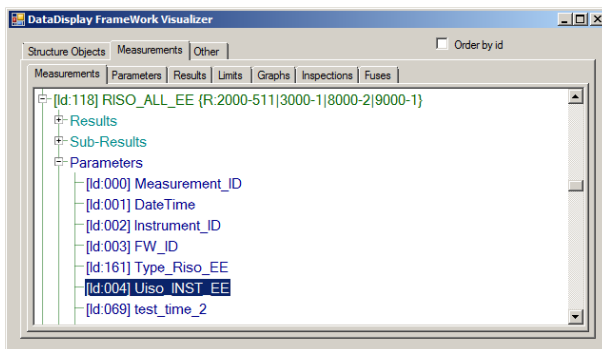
DataDisplay FrameWork Visualizer

Structure Objects | Measurements | Other

Order by id

Measurements | Parameters | Results | Limits | Graphs | Inspections | Fuses

[Id:118] RISO_ALL_EE {R:2000-511|3000-1|8000-2|9000-1}
Results
Sub-Results
Parameters
[Id:000] Measurement_ID
[Id:001] DateTime
[Id:002] Instrument_ID
[Id:003] FW_ID
[Id:161] Type_Riso_EE
[Id:004] Uiso_INST_EE
[Id:069] test_time_2